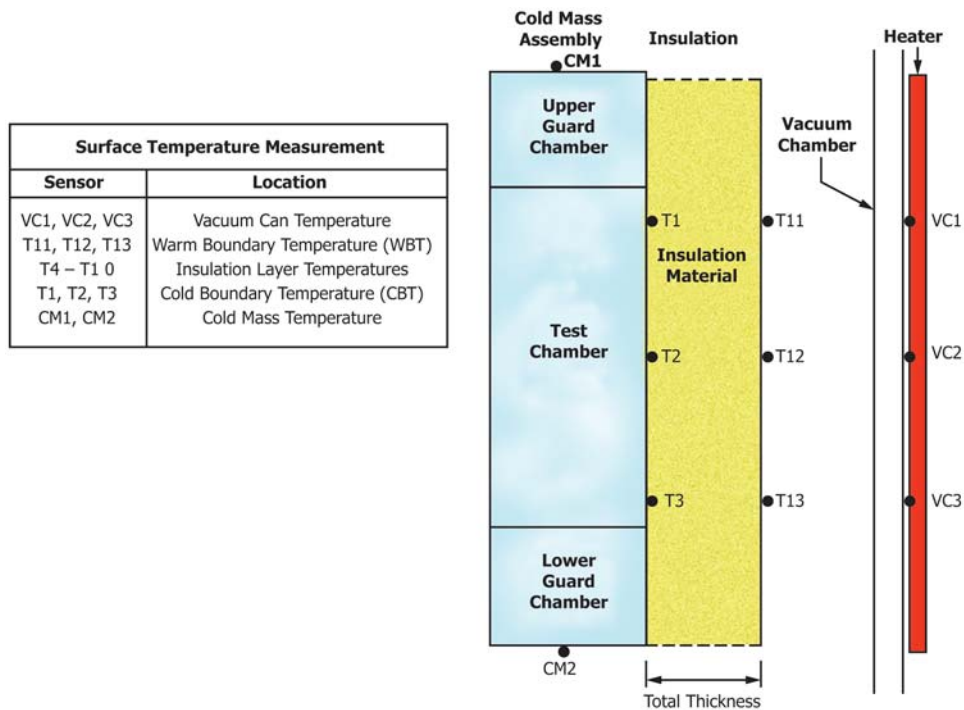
| Surface Temperature Measurement | |
|---|---|
| Sensor | Location |
| VC1, VC2, VC3 | Vacuum Can Temperature |
| T11, T12, T13 | Warm Boundary Temperature (WBT) |
| T4 – T1 0 | Insulation Layer Temperatures |
| T1, T2, T3 | Cold Boundary Temperature (CBT) |
| CM1, CM2 | Cold Mass Temperature |

Cold Mass Assembly

CM1

Insulation

Heater

Upper Guard Chamber

Vacuum Chamber

T1

T11

VC1

Insulation Material

Test Chamber

T2

T12

VC2

T3

T13

VC3

Lower Guard Chamber

CM2

Total Thickness